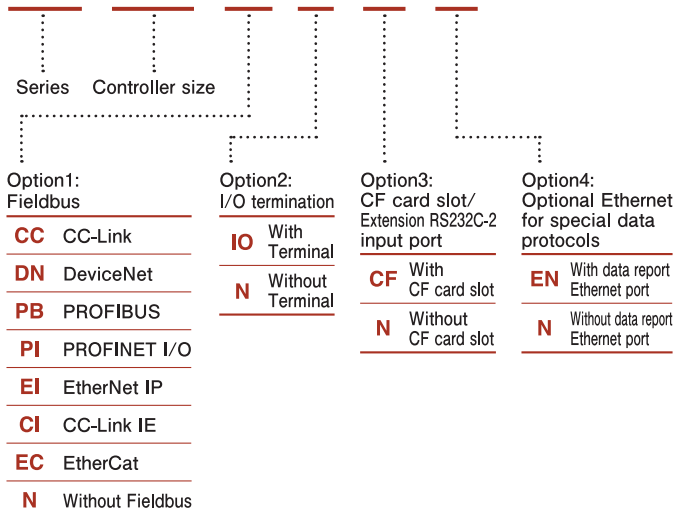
Series

Controller size

Option1:
Fieldbus

| | |
|---|---|
| CC | CC-Link |
| DN | DeviceNet |
| PB | PROFIBUS |
| PI | PROFINET I/O |
| EI | EtherNet IP |
| CI | CC-Link IE |
| EC | EtherCat |
| N | Without Fieldbus |

Option2:
I/O termination

| | |
|---|---|
| IO | With Terminal |
| N | Without Terminal |

Option3:
CF card slot/
Extension RS232C-2 input port

| | |
|---|---|
| CF | With CF card slot |
| N | Without CF card slot |

Option4:
Optional Ethernet for special data protocols

| | |
|---|---|
| EN | With data report Ethernet port |
| N | Without data report Ethernet port |